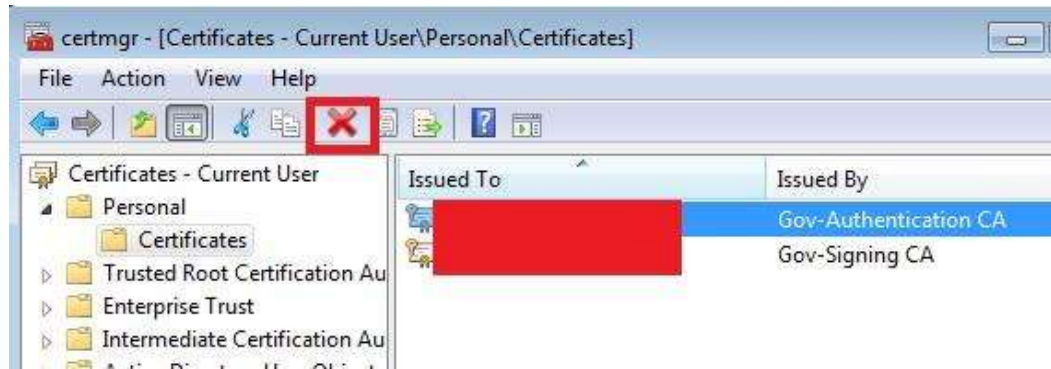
certmgr - [Certificates - Current User\Personal\Certificates]

File Action View Help

Certificates - Current User
Personal
Certificates
Trusted Root Certification Au
Enterprise Trust
Intermediate Certification Au
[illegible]

| Issued To | Issued By |
|---|---|
| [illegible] | Gov-Authentication CA |
| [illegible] | Gov-Signing CA |